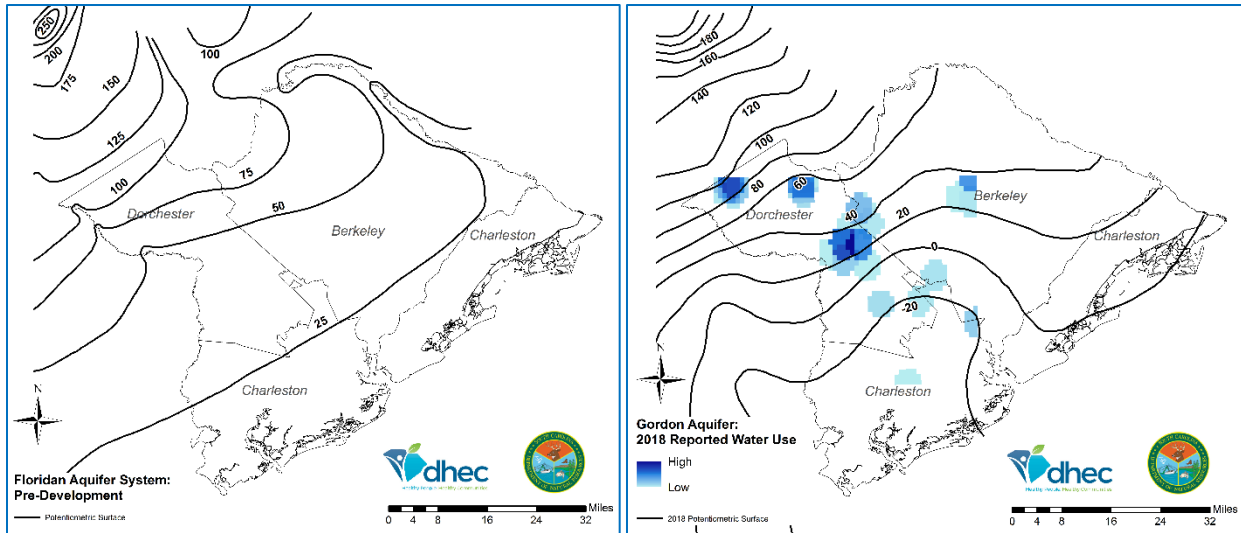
250
200
175
150
125
100
100
75
50
25
Dorchester
Berkeley
Charleston
Charleston
Floridan Aquifer System:
Pre-Development
Potentiometric Surface
dhec
Healthy People Healthy Communities
Miles
0 4 8 16 24 32

180
160
140
120
100
80
60
40
20
0
-20
Dorchester
Berkeley
Charleston
Charleston
Gordon Aquifer:
2018 Reported Water Use
High
Low
2018 Potentiometric Surface
dhec
Healthy People Healthy Communities
Miles
0 4 8 16 24 32